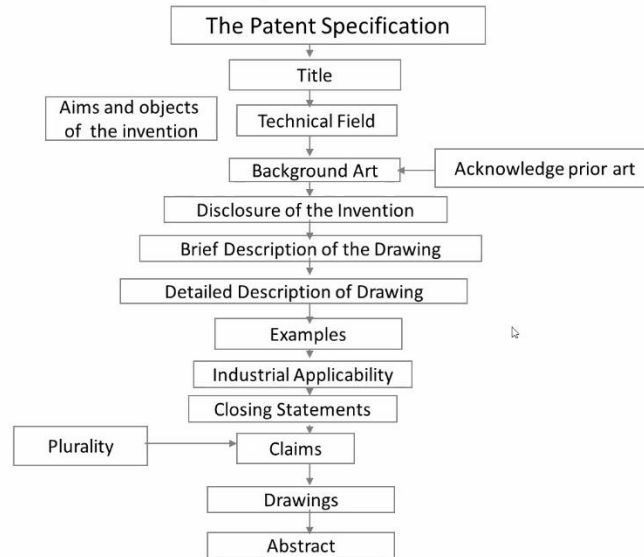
The Patent Specification

Title

Aims and objects of the invention

Technical Field

Background Art

Acknowledge prior art

Disclosure of the Invention

Brief Description of the Drawing

Detailed Description of Drawing

Examples

Industrial Applicability

Closing Statements

Plurality

Claims

Drawings

Abstract